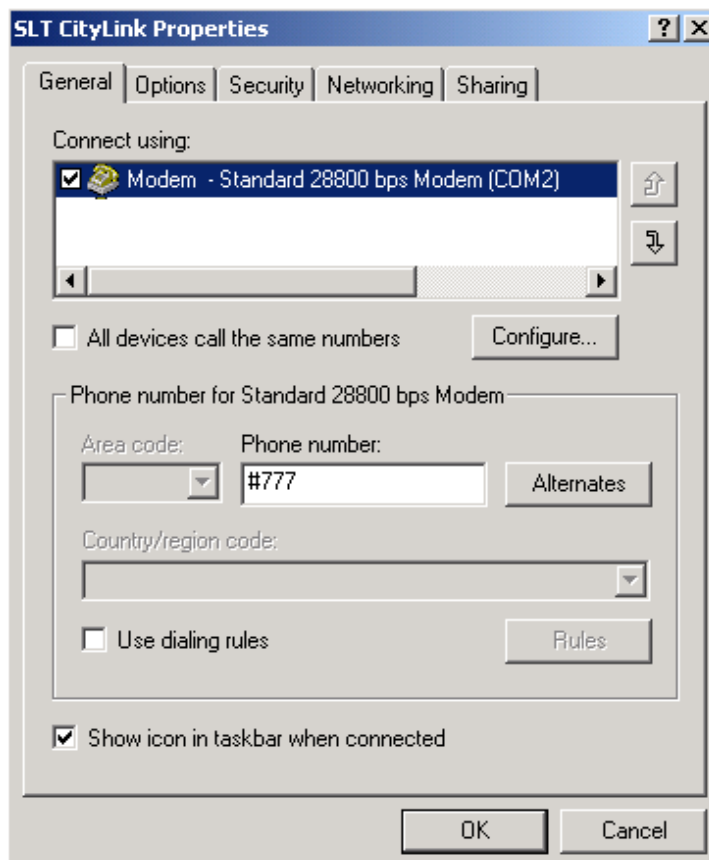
SLT CityLink Properties ? X

General | Options | Security | Networking | Sharing

Connect using:

Modem - Standard 28800 bps Modem (COM2)

All devices call the same numbers

Configure...

Phone number for Standard 28800 bps Modem

Area code:

Phone number:

#777

Alternates

Country/region code:

Use dialing rules

Rules

Show icon in taskbar when connected

OK

Cancel